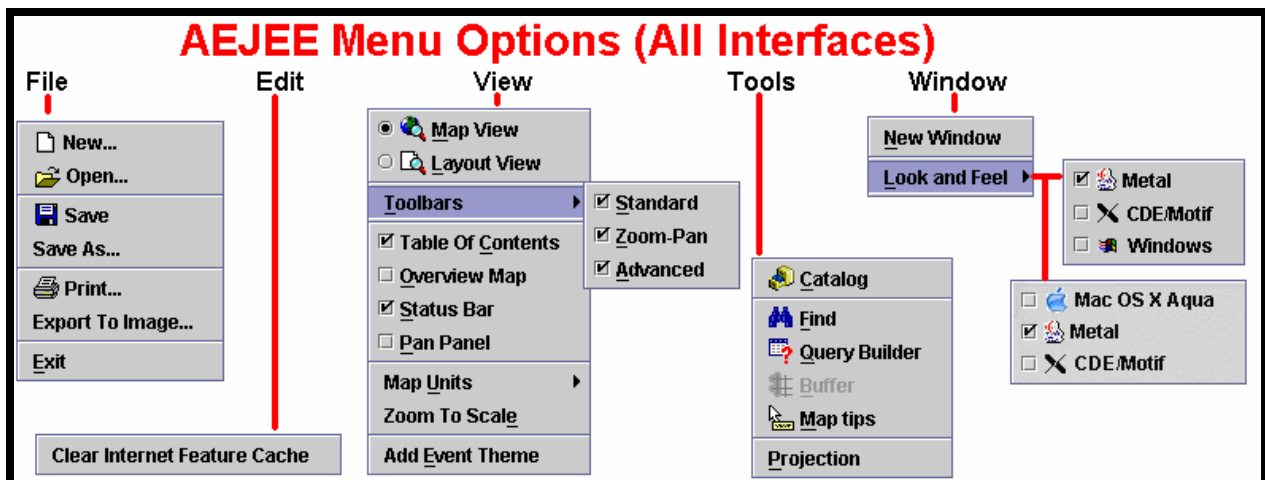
AEJEE Menu Options (All Interfaces)

File

New...
Open...
Save
Save As...
Print...
Export To Image...
Exit

Edit

Clear Internet Feature Cache

View

Map View
Layout View
Toolbars
Table Of Contents
Overview Map
Status Bar
Pan Panel
Map Units
Zoom To Scale
Add Event Theme

Standard
Zoom-Pan
Advanced

Tools

Catalog
Find
Query Builder
Buffer
Map tips
Projection

Window

New Window
Look and Feel

Metal
CDE/Motif
Windows

Mac OS X Aqua
Metal
CDE/Motif